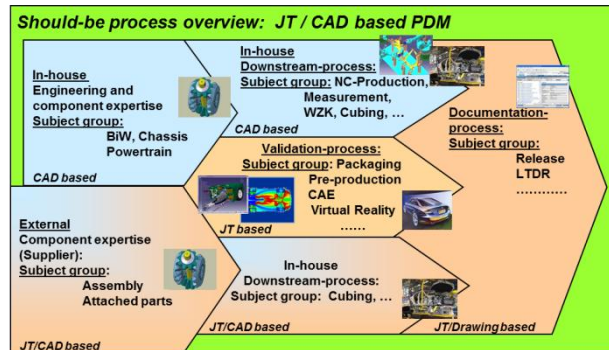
Should-be process overview: JT / CAD based PDM

In-house
Engineering and component expertise
Subject group:
BiW, Chassis
Powertrain

CAD based

In-house
Downstream-process:
Subject group: NC-Production, Measurement, WZK, Cubing, …

CAD based

Documentation-process:
Subject group:
Release
LTDR
…………

Validation-process:
Subject group: Packaging
Pre-production
CAE
Virtual Reality
……

JT based

External
Component expertise (Supplier):
Subject group:
Assembly
Attached parts

In-house
Downstream-process:
Subject group: Cubing, …

JT/CAD based

JT/Drawing based

JT/CAD based